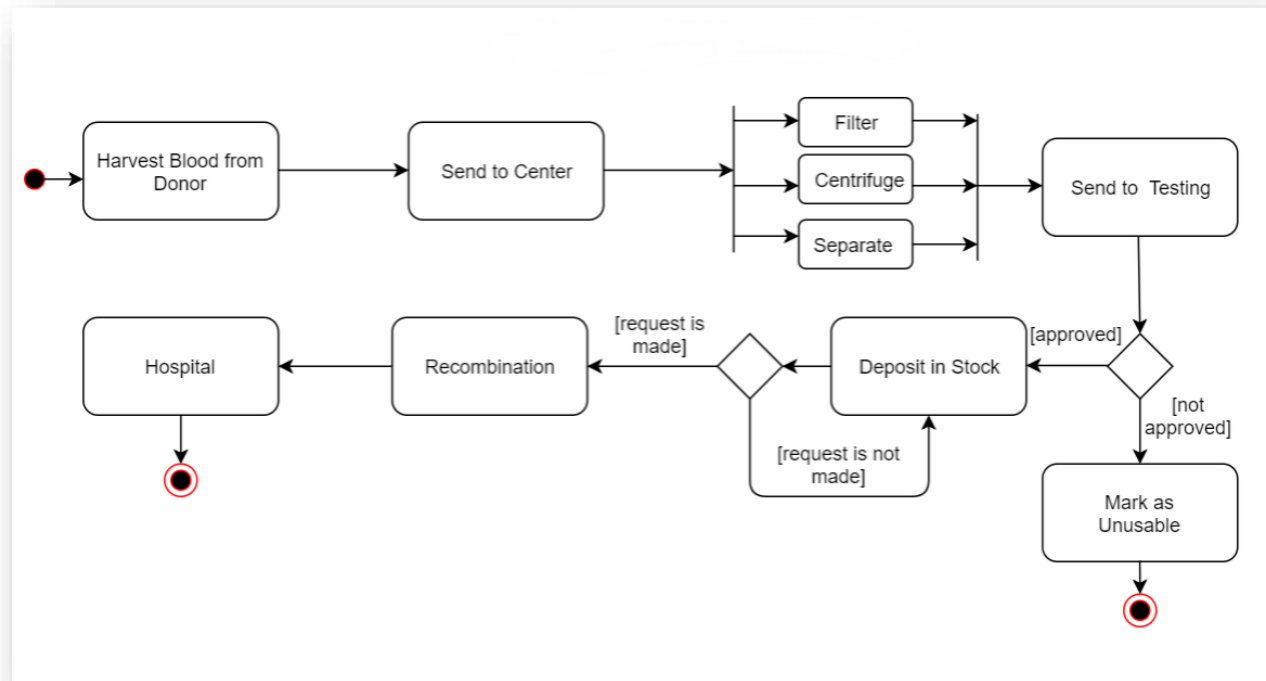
Harvest Blood from Donor

Send to Center

Filter

Centrifuge

Separate

Send to Testing

[approved]

[not approved]

Mark as Unusable

Deposit in Stock

[request is made]

[request is not made]

Recombination

Hospital